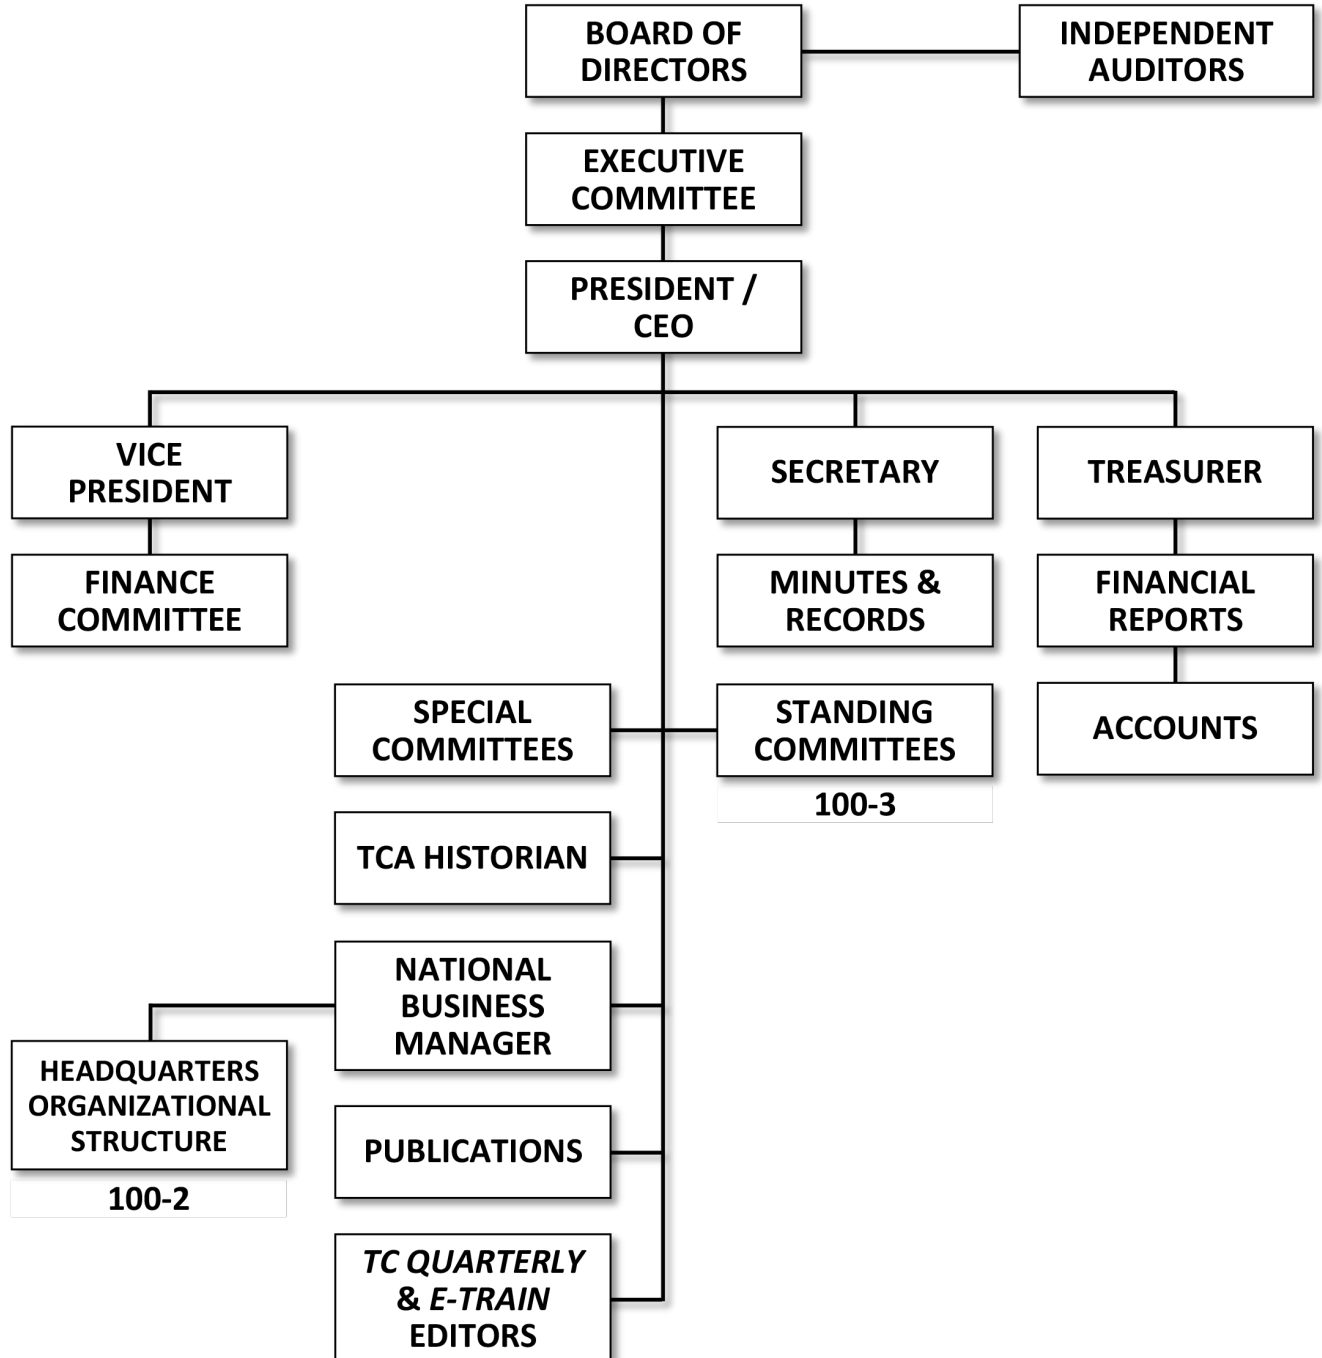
BOARD OF DIRECTORS

INDEPENDENT AUDITORS

EXECUTIVE COMMITTEE

PRESIDENT / CEO

VICE PRESIDENT

FINANCE COMMITTEE

SECRETARY

MINUTES & RECORDS

TREASURER

FINANCIAL REPORTS

ACCOUNTS

SPECIAL COMMITTEES

STANDING COMMITTEES

100-3

TCA HISTORIAN

NATIONAL BUSINESS MANAGER

HEADQUARTERS ORGANIZATIONAL STRUCTURE

100-2

PUBLICATIONS

*TC QUARTERLY* & *E-TRAIN* EDITORS